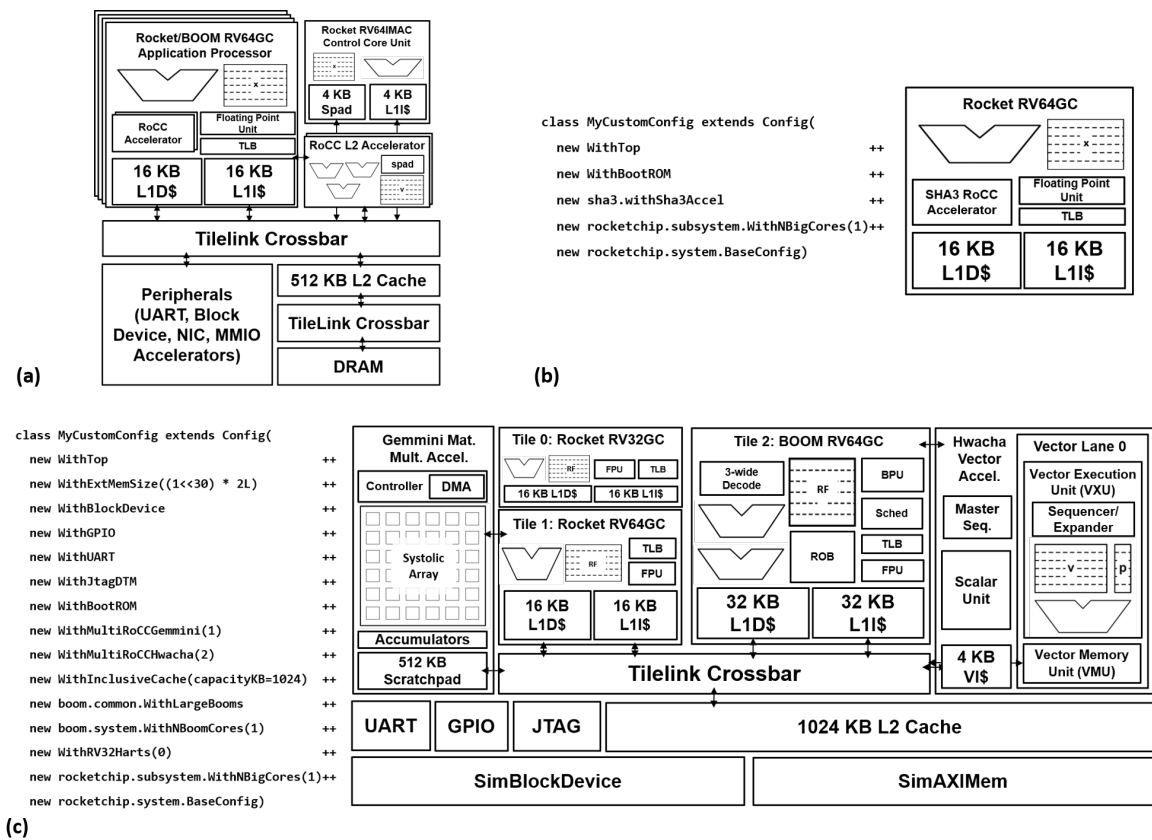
Rocket/BOOM RV64GC Application Processor

x

RoCC Accelerator

Floating Point Unit

TLB

16 KB L1D$

16 KB L1I$

Rocket RV64IMAC Control Core Unit

x

4 KB Spad

4 KB L1I$

RoCC L2 Accelerator

spad

v

Tilelink Crossbar

Peripherals (UART, Block Device, NIC, MMIO Accelerators)

512 KB L2 Cache

TileLink Crossbar

DRAM

(a)

class MyCustomConfig extends Config(
new WithTop ++
new WithBootROM ++
new sha3.withSha3Accel ++
new rocketchip.subsystem.WithNBigCores(1)++
new rocketchip.system.BaseConfig)

Rocket RV64GC

x

SHA3 RoCC Accelerator

Floating Point Unit

TLB

16 KB L1D$

16 KB L1I$

(b)

class MyCustomConfig extends Config(
new WithTop ++
new WithExtMemSize((1<<30) * 2L) ++
new WithBlockDevice ++
new WithGPIO ++
new WithUART ++
new WithJtagDTM ++
new WithBootROM ++
new WithMultiRoCCGemmini(1) ++
new WithMultiRoCCHwacha(2) ++
new WithInclusiveCache(capacityKB=1024) ++
new boom.common.WithLargeBooms ++
new boom.system.WithNBoomCores(1) ++
new WithRV32Harts(0) ++
new rocketchip.subsystem.WithNBigCores(1)++
new rocketchip.system.BaseConfig)

Gemmini Mat. Mult. Accel.

Controller

DMA

Systolic Array

Accumulators

512 KB Scratchpad

Tile 0: Rocket RV32GC

RF

FPU

TLB

16 KB L1D$

16 KB L1I$

Tile 1: Rocket RV64GC

RF

TLB

FPU

16 KB L1D$

16 KB L1I$

Tile 2: BOOM RV64GC

3-wide Decode

RF

BPU

Sched

ROB

TLB

FPU

32 KB L1D$

32 KB L1I$

Hwacha Vector Accel.

Master Seq.

Scalar Unit

4 KB VI$

Vector Lane 0

Vector Execution Unit (VXU)

Sequencer/ Expander

v

p

Vector Memory Unit (VMU)

Tilelink Crossbar

UART

GPIO

JTAG

1024 KB L2 Cache

SimBlockDevice

SimAXIMem

(c)